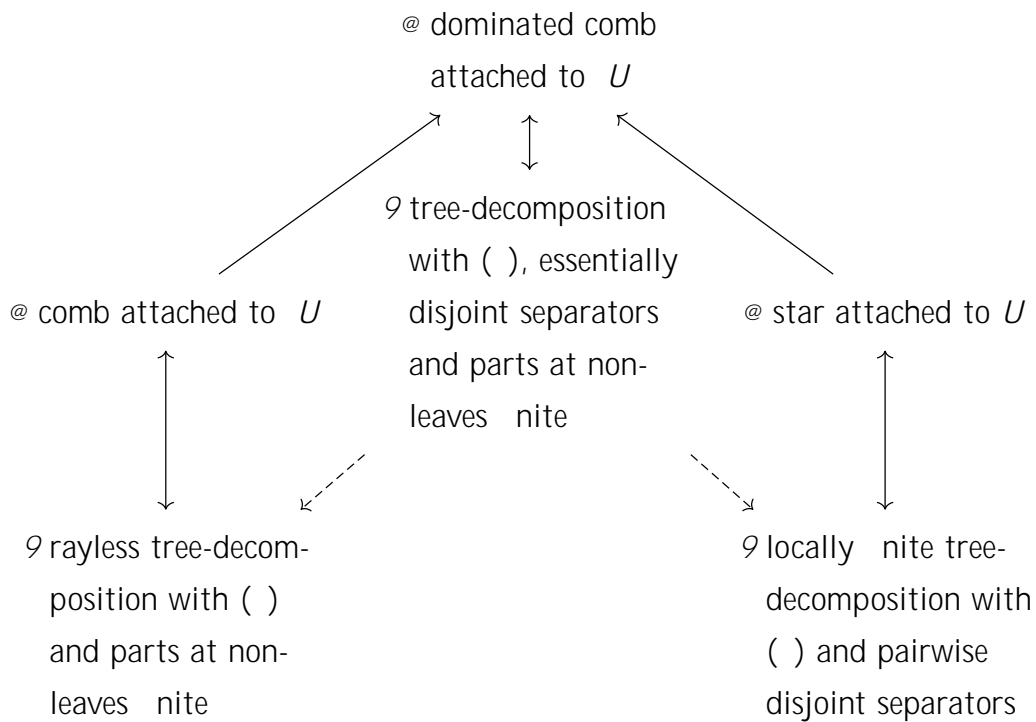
@ dominated comb attached to $U$

$9$ tree-decomposition with ( ), essentially disjoint separators and parts at non-leaves nite

@ comb attached to $U$

@ star attached to $U$

$9$ rayless tree-decomposition with ( ) and parts at non-leaves nite

$9$ locally nite tree-decomposition with ( ) and pairwise disjoint separators